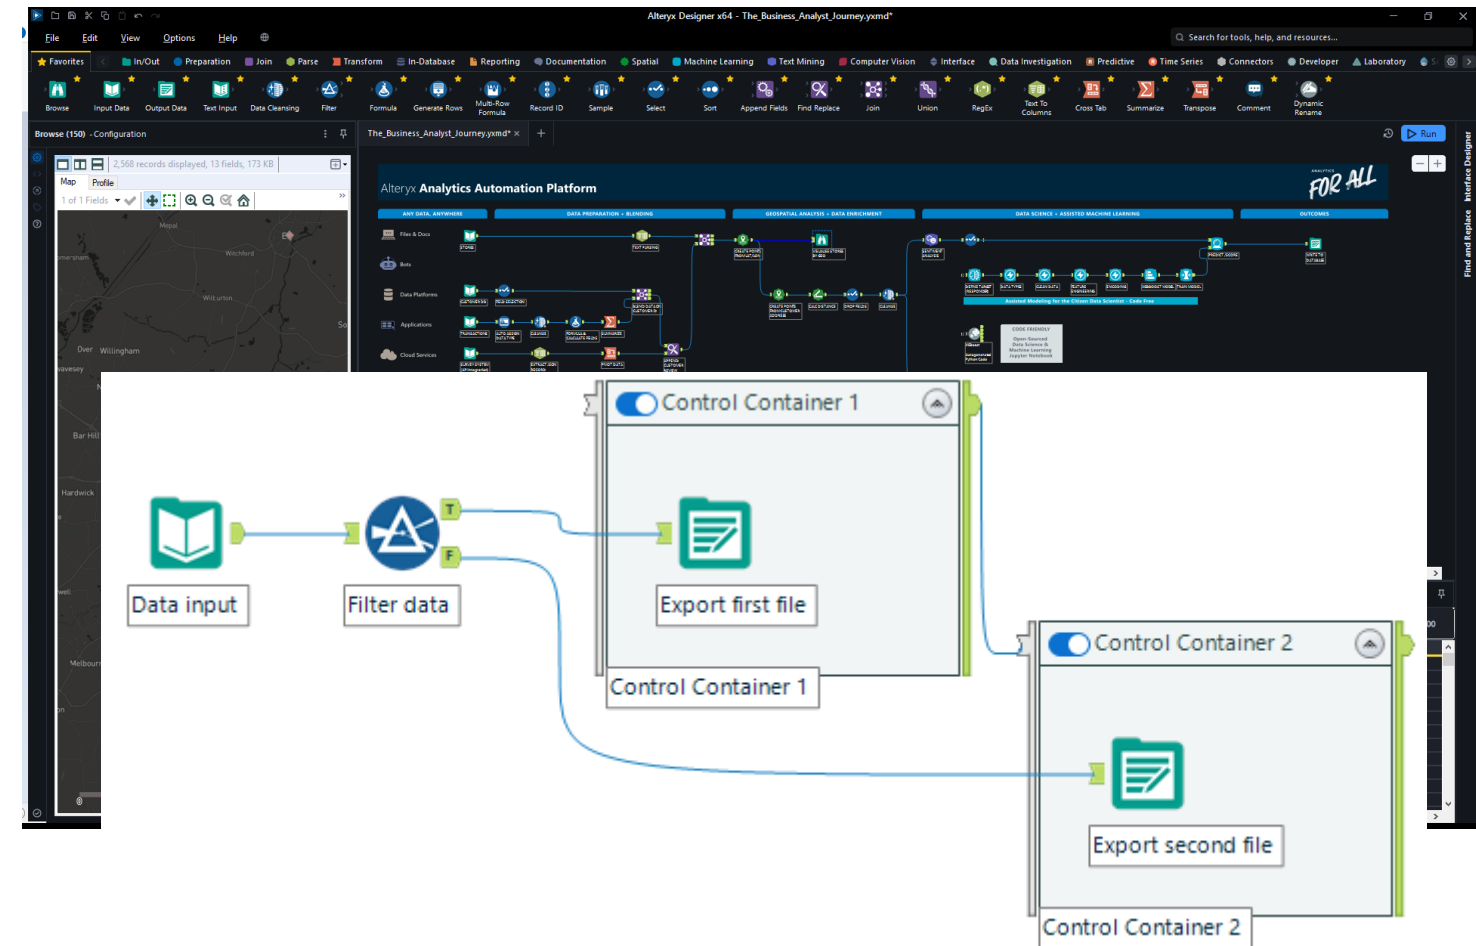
Alteryx Designer x64 - The_Business_Analyst_Journey.yxmd*

File Edit View Options Help

Search for tools, help, and resources...

Favorites In/Out Preparation Join Parse Transform In-Database Reporting Documentation Spatial Machine Learning Text Mining Computer Vision Interface Data Investigation Predictive Time Series Connectors Developer Laboratory

Browse Input Data Output Data Text Input Data Cleansing Filter Formula Generate Rows Multi-Row Formula Record ID Sample Select Sort Append Fields Find Replace Join Union RegEx Text To Columns Cross Tab Summarize Transpose Comment Dynamic Rename

Browse (150) - Configuration

The_Business_Analyst_Journey.yxmd* ×

Run

2,568 records displayed, 13 fields, 173 KB

Map Profile

1 of 1 Fields

Alteryx Analytics Automation Platform

FOR ALL

ANY DATA, ANYWHERE DATA PREPARATION + BLENDING GEOSPATIAL ANALYSIS + DATA ENRICHMENT DATA SCIENCE + ASSISTED MACHINE LEARNING OUTCOMES

Files & Docs Bots Data Platforms Applications Cloud Services

Assisted Modeling for the Citizen Data Scientist - Code Free

CODE FRIENDLY

Interface Designer Find and Replace

Control Container 1

Data input

Filter data

T

F

Export first file

Control Container 1

Control Container 2

Export second file

Control Container 2